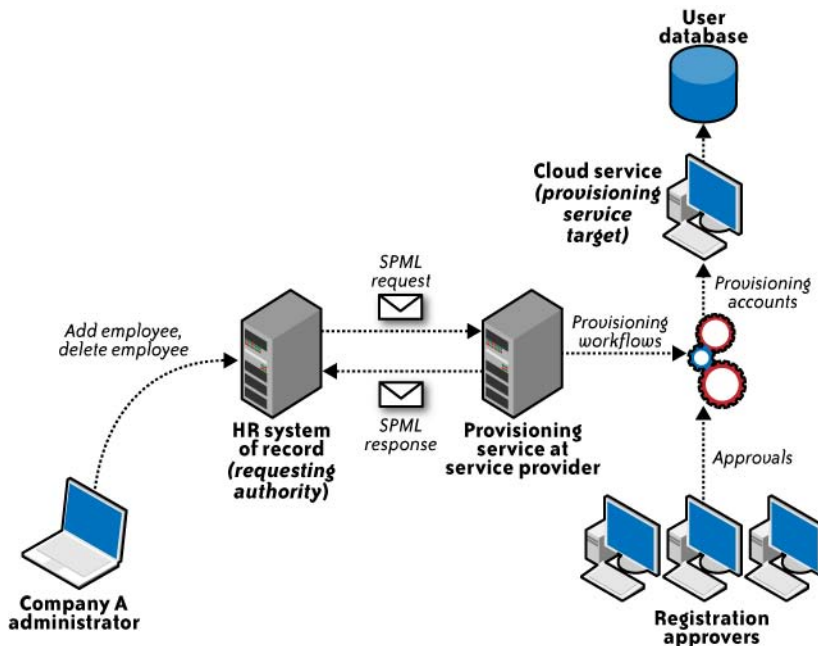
User database

Cloud service (provisioning service target)

Provisioning accounts

SPML request

Provisioning workflows

Add employee, delete employee

SPML response

HR system of record (requesting authority)

Provisioning service at service provider

Approvals

Company A administrator

Registration approvers